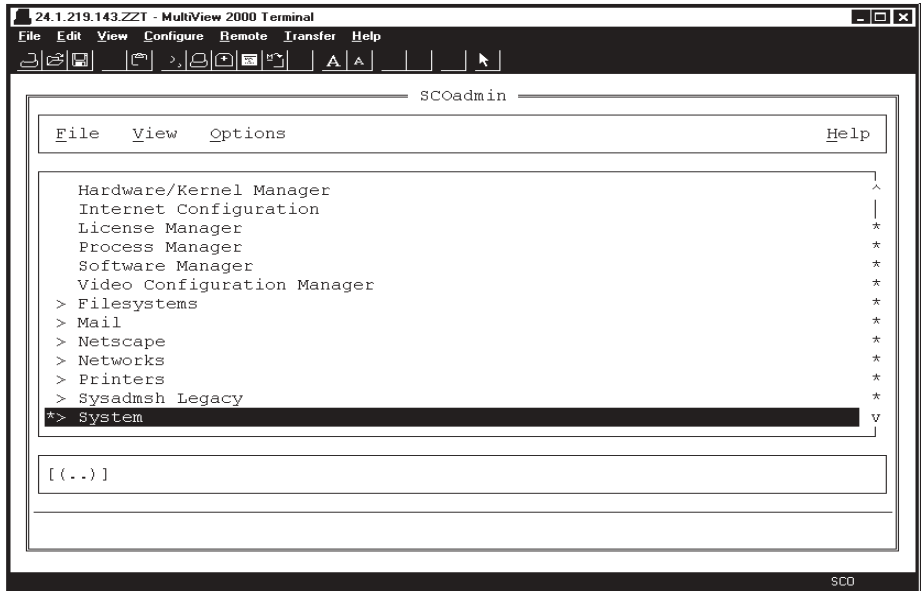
24.1.219.143.ZZT - MultiView 2000 Terminal

File Edit View Configure Remote Transfer Help

A A

SCOadmin

File View Options Help

Hardware/Kernel Manager
Internet Configuration
License Manager
Process Manager
Software Manager
Video Configuration Manager
> Filesystems
> Mail
> Netscape
> Networks
> Printers
> Sysadmsh Legacy
*> System

[(..)]

SCO